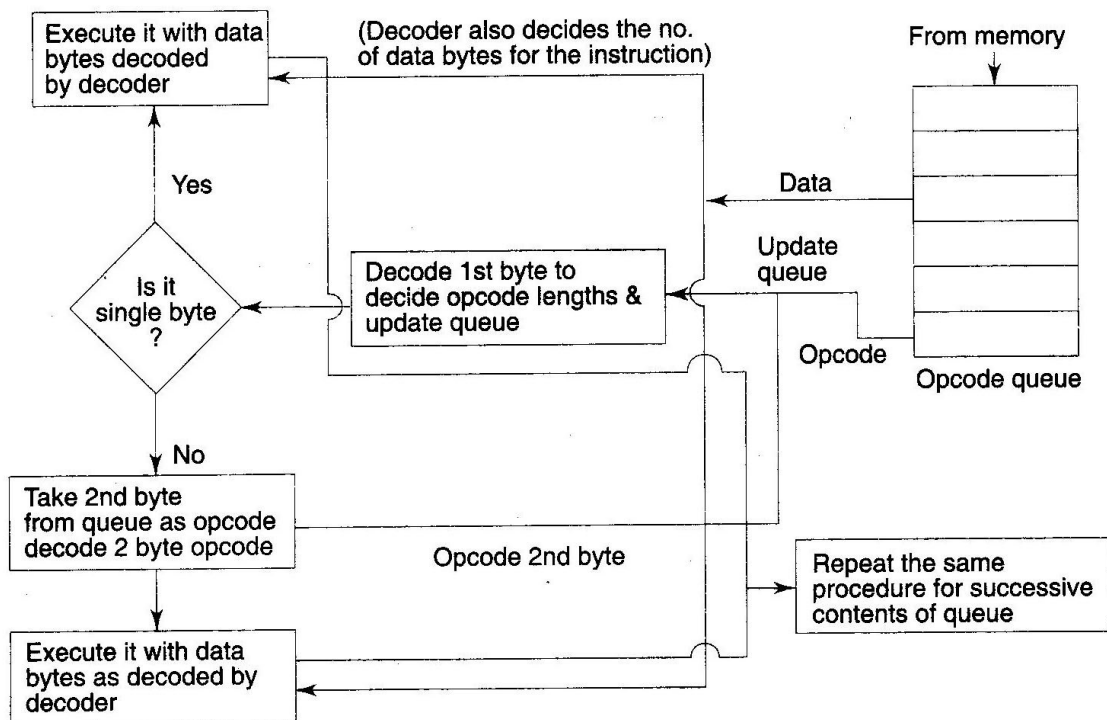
Execute it with data bytes decoded by decoder

(Decoder also decides the no. of data bytes for the instruction)

From memory

Yes

Data

Update queue

Is it single byte ?

Decode 1st byte to decide opcode lengths & update queue

Opcode

Opcode queue

No

Take 2nd byte from queue as opcode decode 2 byte opcode

Opcode 2nd byte

Repeat the same procedure for successive contents of queue

Execute it with data bytes as decoded by decoder